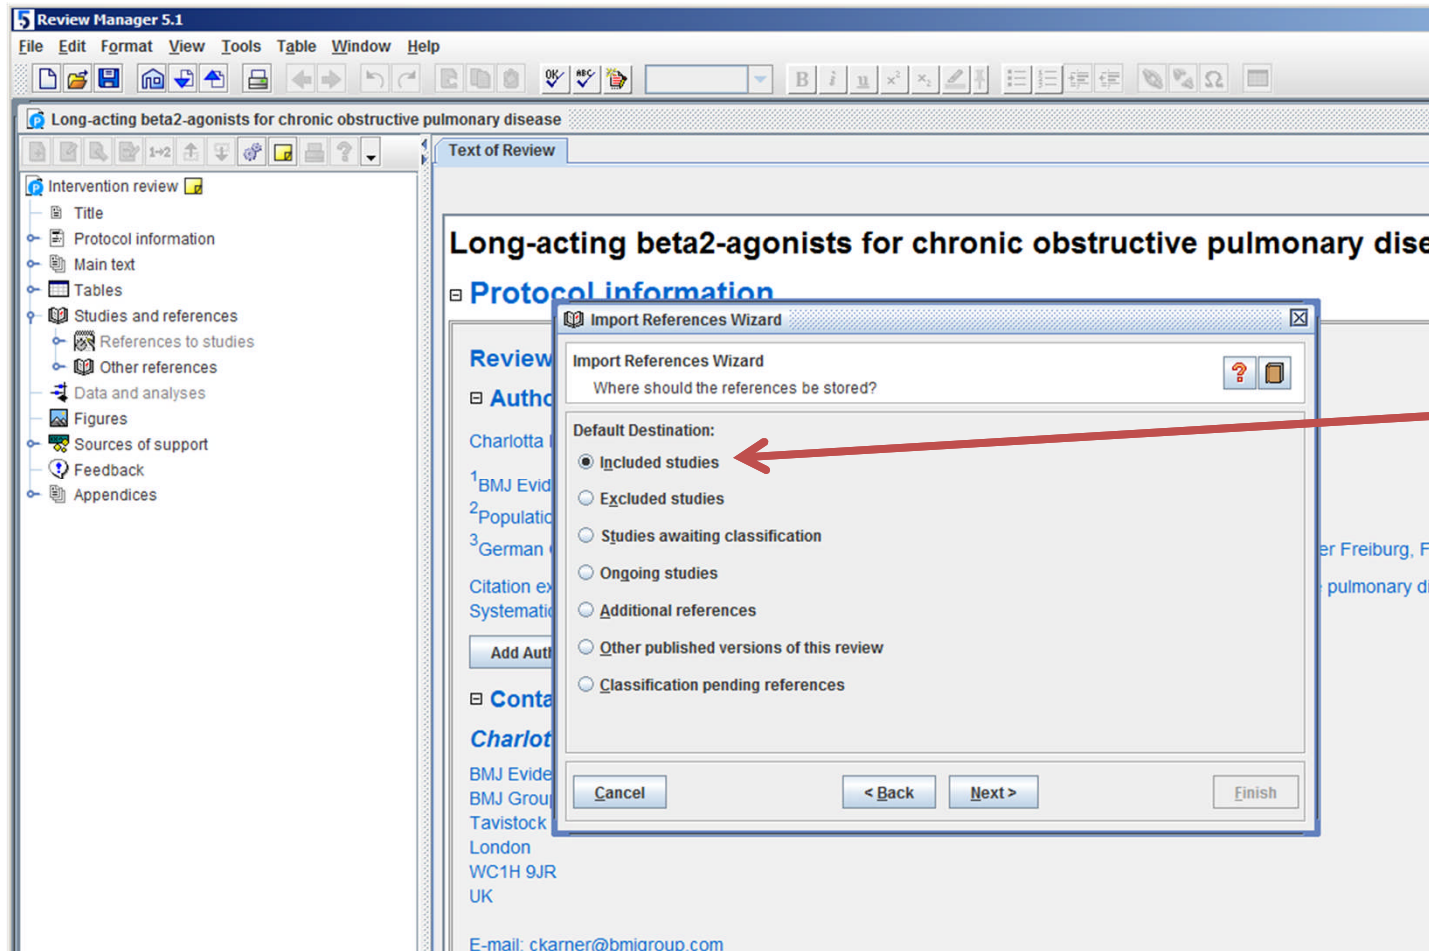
Review Manager 5.1

File Edit Format View Tools Table Window Help

Long-acting beta2-agonists for chronic obstructive pulmonary disease

Intervention review
Title
Protocol information
Main text
Tables
Studies and references
References to studies
Other references
Data and analyses
Figures
Sources of support
Feedback
Appendices

Text of Review

Long-acting beta2-agonists for chronic obstructive pulmonary dise

Protocol information

Review

Autho

Charlotta

$^1$BMJ Evid

$^2$Populatio

$^3$German

er Freiburg, F

Citation ex

pulmonary d

Systemati

Add Auth

Conta

Charlot

BMJ Evide
BMJ Grou
Tavistock
London
WC1H 9JR
UK

E-mail: ckarner@bmjgroup.com

Import References Wizard

Import References Wizard
Where should the references be stored?

Default Destination:
Included studies
Excluded studies
Studies awaiting classification
Ongoing studies
Additional references
Other published versions of this review
Classification pending references

Cancel
< Back
Next >
Finish